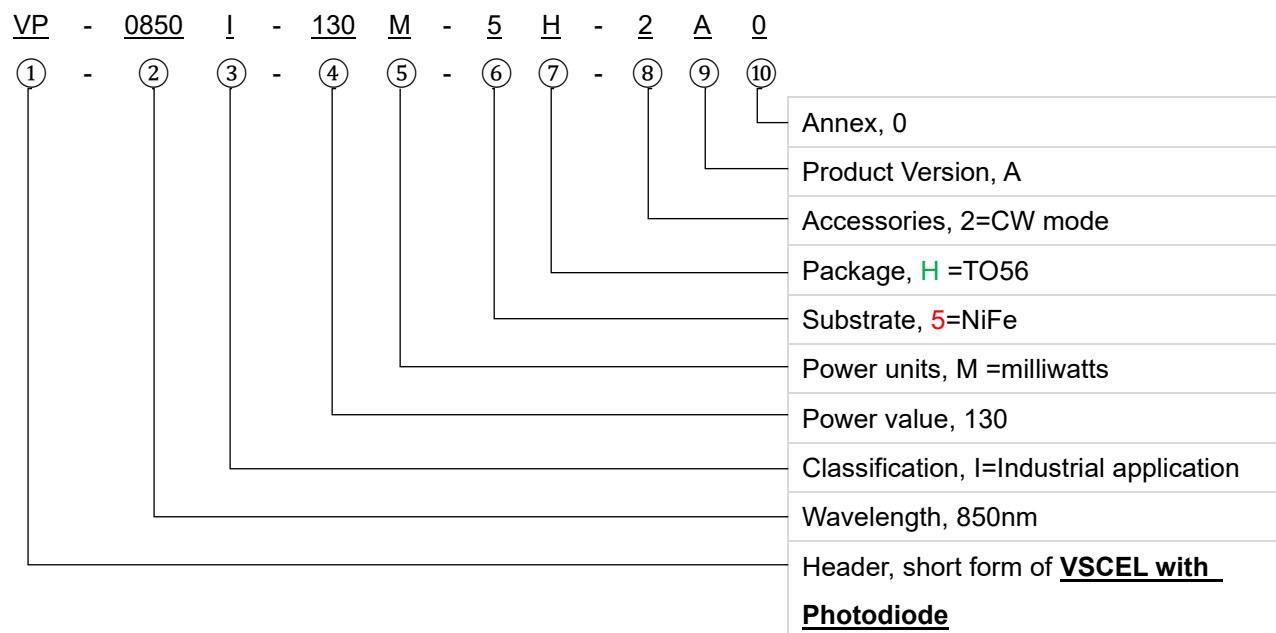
VP - 0850 I - 130 M - 5 H - 2 A 0

① - ② ③ - ④ ⑤ - ⑥ ⑦ - ⑧ ⑨ ⑩

Annex, 0

Product Version, A

Accessories, 2=CW mode

Package, H =TO56

Substrate, 5=NiFe

Power units, M =milliwatts

Power value, 130

Classification, I=Industrial application

Wavelength, 850nm

Header, short form of **VSCEL with Photodiode**